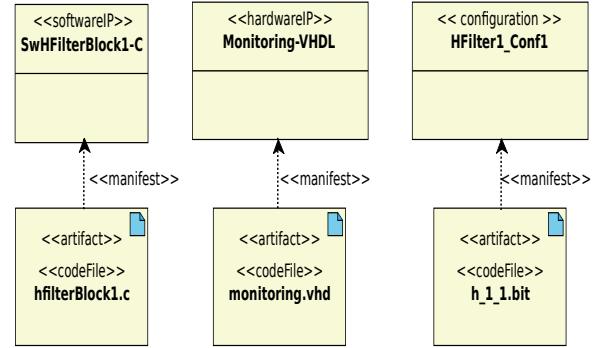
<<softwareIP>>
SwHFilterBlock1-C

<<hardwareIP>>
Monitoring-VHDL

<< configuration >>
HFilter1_Conf1

<<manifest>>

<<manifest>>

<<manifest>>

<<artifact>>
<<codeFile>>
hfilterBlock1.c

<<artifact>>
<<codeFile>>
monitoring.vhd

<<artifact>>
<<codeFile>>
h_1_1.bit